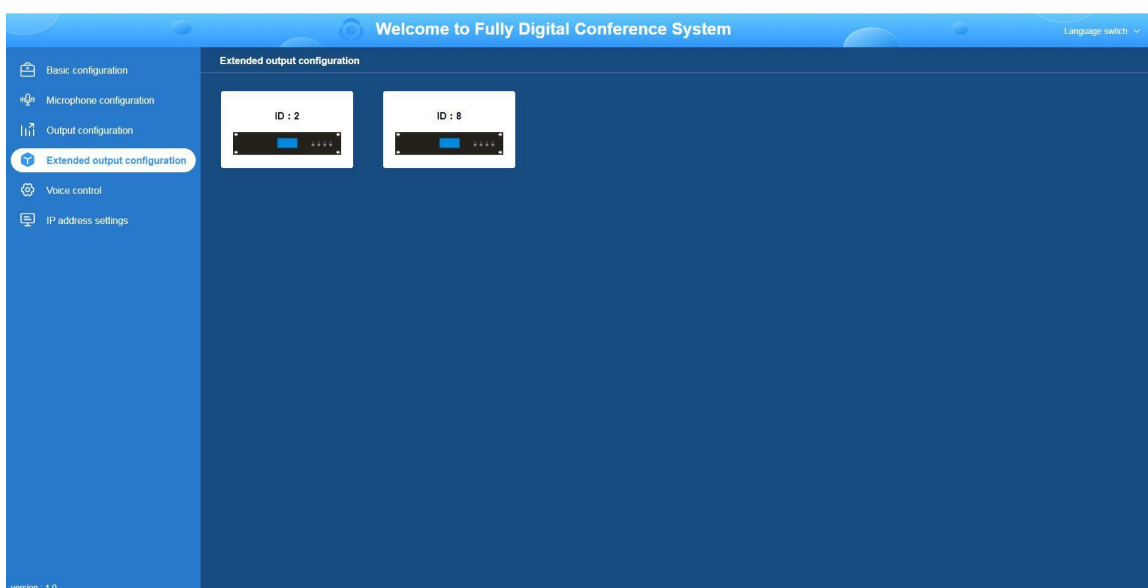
Welcome to Fully Digital Conference System

Language switch

Basic configuration

Microphone configuration

Output configuration

Extended output configuration

Voice control

IP address settings

version : 1.0

Extended output configuration

ID : 2

ID : 8